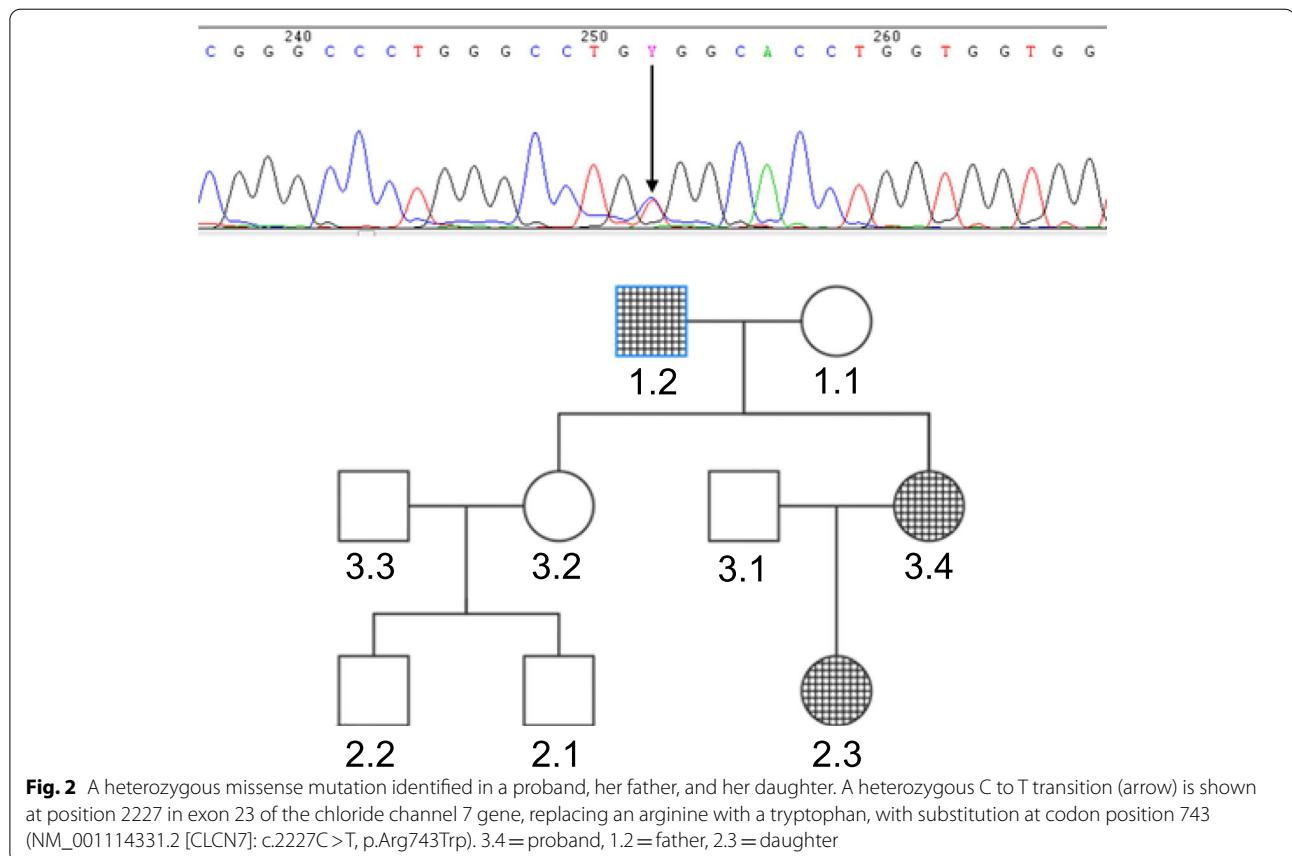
240 250 260
C G G G C C C T G G G C C T G Y G G C A C C T G G T G G T G G

1.2 1.1

3.3 3.2 3.1 3.4

2.2 2.1 2.3

**Fig. 2** A heterozygous missense mutation identified in a proband, her father, and her daughter. A heterozygous C to T transition (arrow) is shown at position 2227 in exon 23 of the chloride channel 7 gene, replacing an arginine with a tryptophan, with substitution at codon position 743 (NM_001114331.2 [CLCN7]: c.2227C > T, p.Arg743Trp). 3.4 = proband, 1.2 = father, 2.3 = daughter